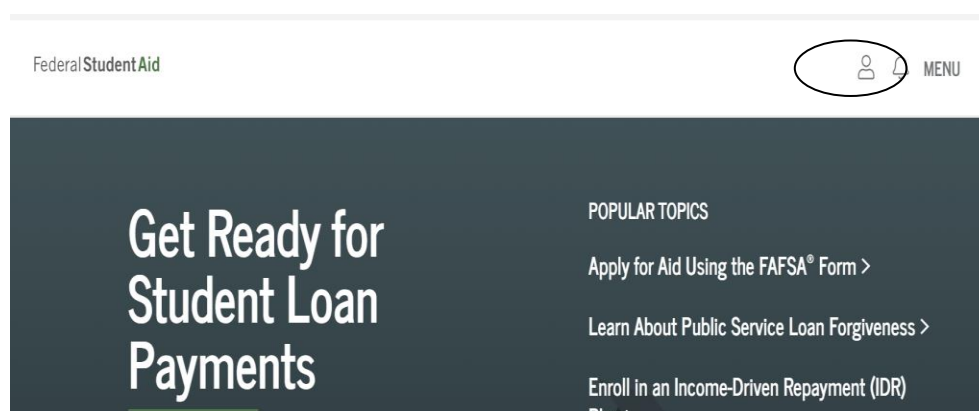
Federal Student Aid

MENU

Get Ready for Student Loan Payments

POPULAR TOPICS

Apply for Aid Using the FAFSA® Form >

Learn About Public Service Loan Forgiveness >

Enroll in an Income-Driven Repayment (IDR) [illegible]